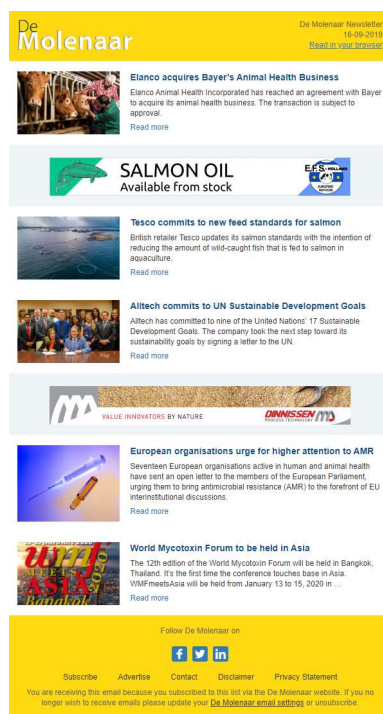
De Molenaar

De Molenaar Newsletter
16-09-2019
Read in your browser

Elanco acquires Bayer's Animal Health Business

Elanco Animal Health Incorporated has reached an agreement with Bayer to acquire its animal health business. The transaction is subject to approval.

Read more

SALMON OIL
Available from stock

EFS HOLLAND

Tesco commits to new feed standards for salmon

British retailer Tesco updates its salmon standards with the intention of reducing the amount of wild-caught fish that is fed to salmon in aquaculture.

Read more

Alltech commits to UN Sustainable Development Goals

Alltech has committed to nine of the United Nations' 17 Sustainable Development Goals. The company took the next step toward its sustainability goals by signing a letter to the UN.

Read more

VALUE INNOVATORS BY NATURE
DINNISSEN PROCESS TECHNOLOGY

European organisations urge for higher attention to AMR

Seventeen European organisations active in human and animal health have sent an open letter to the members of the European Parliament, urging them to bring antimicrobial resistance (AMR) to the forefront of EU interinstitutional discussions.

Read more

wmf MEETS ASIA 2020 Bangkok

World Mycotoxin Forum to be held in Asia

The 12th edition of the World Mycotoxin Forum will be held in Bangkok, Thailand. It's the first time the conference touches base in Asia. WMFmeetsAsia will be held from January 13 to 15, 2020 in ...

Read more

Follow De Molenaar on

Subscribe Advertise Contact Disclaimer Privacy Statement

You are receiving this email because you subscribed to this list via the De Molenaar website. If you no longer wish to receive emails please update your De Molenaar email settings or unsubscribe.